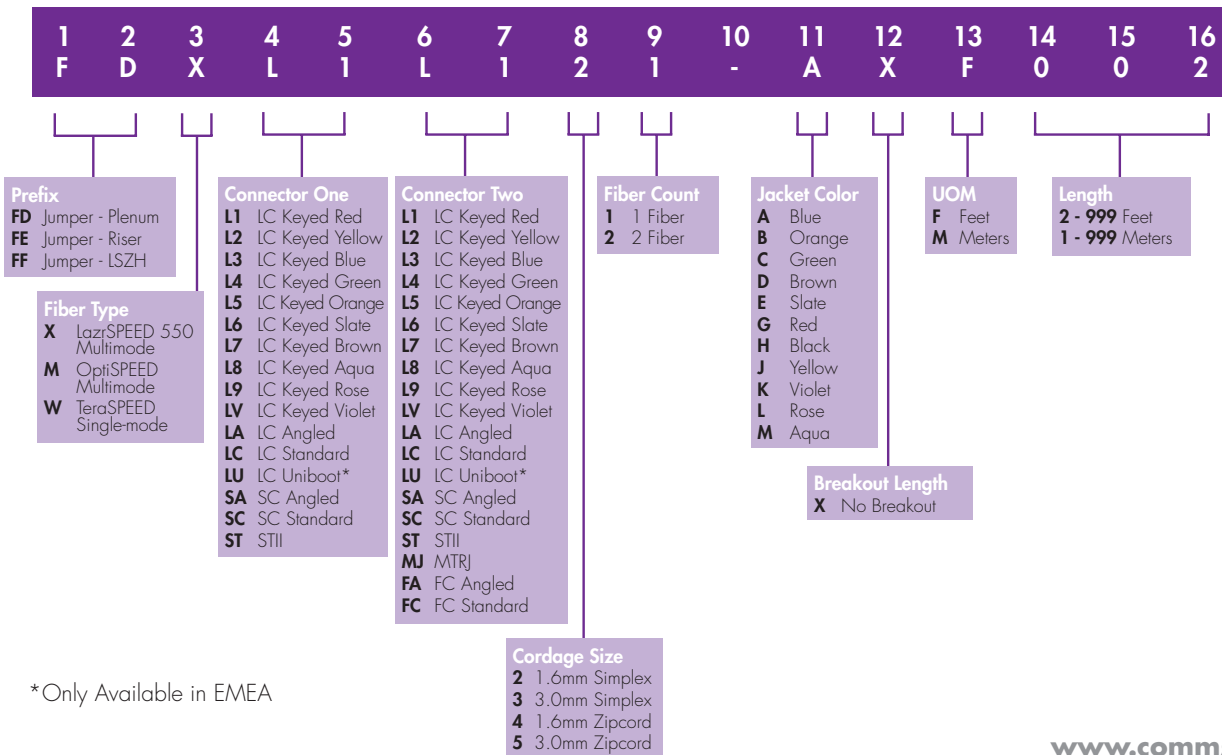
| 1 | 2 | 3 | 4 | 5 | 6 | 7 | 8 | 9 | 10 | 11 | 12 | 13 | 14 | 15 | 16 |
|---|---|---|---|---|---|---|---|---|---|---|---|---|---|---|---|
| F | D | X | L | 1 | L | 1 | 2 | 1 | - | A | X | F | 0 | 0 | 2 |

**Prefix**
**FD** Jumper - Plenum
**FE** Jumper - Riser
**FF** Jumper - LSZH

**Fiber Type**
**X** LazrSPEED 550 Multimode
**M** OptiSPEED Multimode
**W** TeraSPEED Single-mode

**Connector One**
**L1** LC Keyed Red
**L2** LC Keyed Yellow
**L3** LC Keyed Blue
**L4** LC Keyed Green
**L5** LC Keyed Orange
**L6** LC Keyed Slate
**L7** LC Keyed Brown
**L8** LC Keyed Aqua
**L9** LC Keyed Rose
**LV** LC Keyed Violet
**LA** LC Angled
**LC** LC Standard
**LU** LC Uniboot*
**SA** SC Angled
**SC** SC Standard
**ST** STII

**Connector Two**
**L1** LC Keyed Red
**L2** LC Keyed Yellow
**L3** LC Keyed Blue
**L4** LC Keyed Green
**L5** LC Keyed Orange
**L6** LC Keyed Slate
**L7** LC Keyed Brown
**L8** LC Keyed Aqua
**L9** LC Keyed Rose
**LV** LC Keyed Violet
**LA** LC Angled
**LC** LC Standard
**LU** LC Uniboot*
**SA** SC Angled
**SC** SC Standard
**ST** STII
**MJ** MTRJ
**FA** FC Angled
**FC** FC Standard

**Cordage Size**
**2** 1.6mm Simplex
**3** 3.0mm Simplex
**4** 1.6mm Zipcord
**5** 3.0mm Zipcord

**Fiber Count**
**1** 1 Fiber
**2** 2 Fiber

**Jacket Color**
**A** Blue
**B** Orange
**C** Green
**D** Brown
**E** Slate
**G** Red
**H** Black
**J** Yellow
**K** Violet
**L** Rose
**M** Aqua

**Breakout Length**
**X** No Breakout

**UOM**
**F** Feet
**M** Meters

**Length**
**2 - 999** Feet
**1 - 999** Meters

*Only Available in EMEA

www.comm